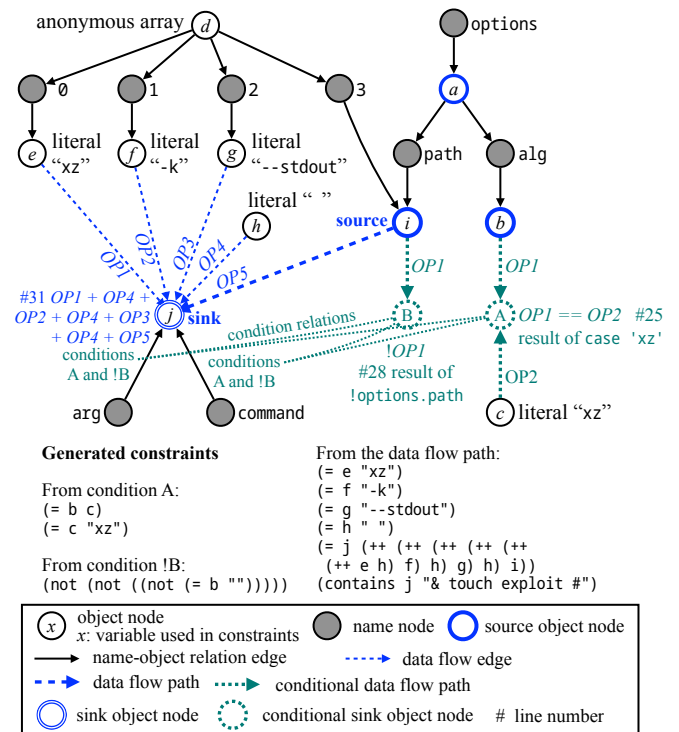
anonymous array $d$

options

0 1 2 3

$a$

literal "xz" $e$

literal "-k" $f$

literal "--stdout" $g$

path alg

literal " " $h$

source $i$

$b$

OP1 OP2 OP3 OP4 OP5

OP1 OP1

#31 OP1 + OP4 + OP2 + OP4 + OP3 + OP4 + OP5

$j$ sink

condition relations

B

A

OP1 == OP2 #25 result of case 'xz'

conditions A and !B

conditions A and !B

!OP1 #28 result of !options.path

OP2

arg command

$c$ literal "xz"

Generated constraints

From condition A:
(= b c)
(= c "xz")

From condition !B:
(not (not ((not (= b "")))))

From the data flow path:
(= e "xz")
(= f "-k")
(= g "--stdout")
(= h " ")
(= j (++ (++ (++ (++ (++ (++ e h) f) h) g) h) i))
(contains j "& touch exploit #")

$x$ object node
$x$: variable used in constraints

name node

source object node

name-object relation edge

data flow edge

data flow path

conditional data flow path

sink object node

conditional sink object node

# line number